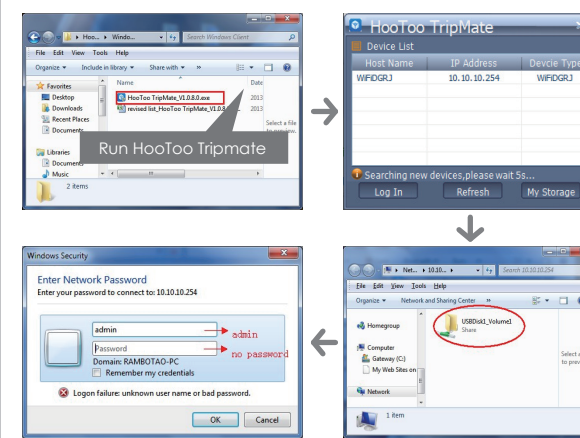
Hoo... ▸ Windo... ▸ Search Windows Client
File Edit View Tools Help
Organize ▾ Include in library ▾ Share with ▾ »
Name Date
Favorites
Desktop
Downloads
Recent Places
Documents
Libraries
Documents
Music
HooToo TripMate_V1.0.8.0.exe 2013
revised list_HooToo TripMate_V1.0.8... 2013
Select a file to preview.
Run HooToo Tripmate
2 items

HooToo TripMate
Device List
| Host Name | IP Address | Devcie Type |
|---|---|---|
| WiFiDGRJ | 10.10.10.254 | WiFiDGRJ |

Searching new devices,please wait 5s...
Log In
Refresh
My Storage

Net... ▸ 10.10... ▸ Search 10.10.10.254
File Edit View Tools Help
Organize ▾ Network and Sharing Center »
Homegroup
Computer
Gateway (C:)
My Web Sites on
Network
USBDisk1_Volume1
Share
Select a file to preview.
1 item

Windows Security
Enter Network Password
Enter your password to connect to: 10.10.10.254
admin
admin
Password
no password
Domain: RAMBOTAO-PC
Remember my credentials
Logon failure: unknown user name or bad password.
OK
Cancel